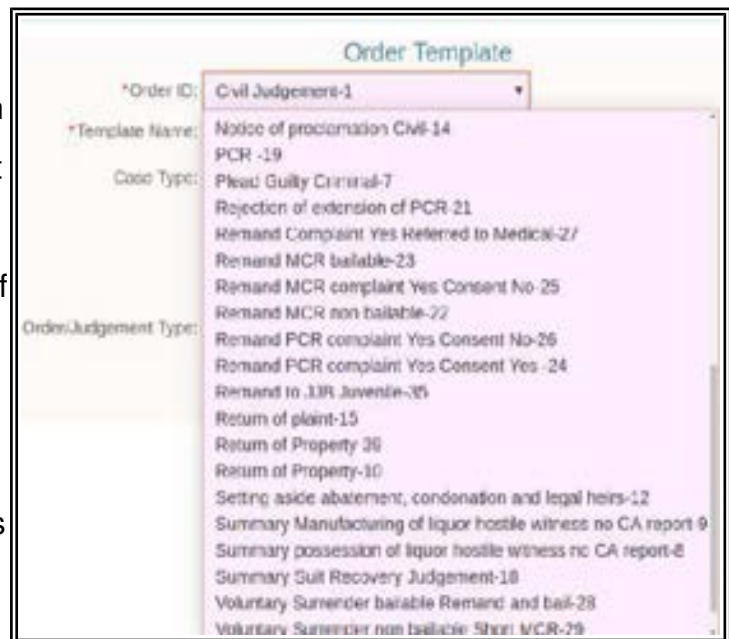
Order Template

*Order ID: Civil Judgement-1

*Template Name:

Case Type:

Order/Judgement Type:

Notice of proclomation Civil-14
PCR -19
Plead Guilty Criminal-7
Rejection of extension of PCR-21
Remand Complaint Yes Referred to Medical-27
Remand MCR bailable-23
Remand MCR complaint Yes Consent No-25
Remand MCR non bailable-22
Remand PCR complaint Yes Consent No-26
Remand PCR complaint Yes Consent Yes -24
Remand to JJB Juvenile-35
Return of plaint-15
Return of Property 36
Return of Property-10
Setting aside abatement, condonation and legal heirs-12
Summary Manufacturing of liquor hostile witness no CA report 9
Summary possession of liquor hostile witness no CA report-8
Summary Suit Recovery Judgement-18
Voluntary Surrender bailable Remand and bail-28
Voluntary Surrender non bailable Short MCR-29